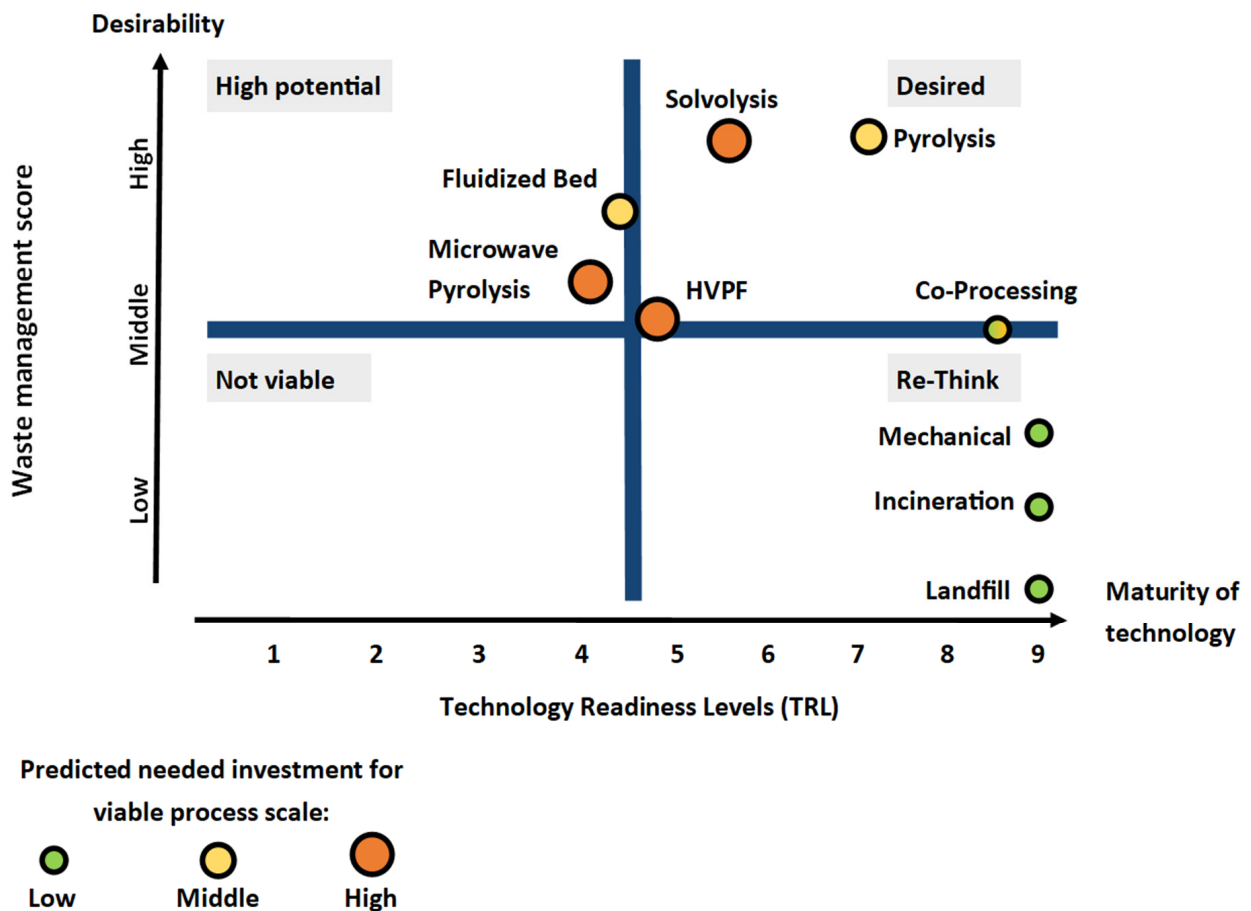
Desirability

Waste management score

High

Middle

Low

High potential

Desired

Not viable

Re-Think

Solvolysis

Pyrolysis

Fluidized Bed

Microwave Pyrolysis

HVPF

Co-Processing

Mechanical

Incineration

Landfill

Maturity of technology

1 2 3 4 5 6 7 8 9

Technology Readiness Levels (TRL)

Predicted needed investment for viable process scale:

Low

Middle

High